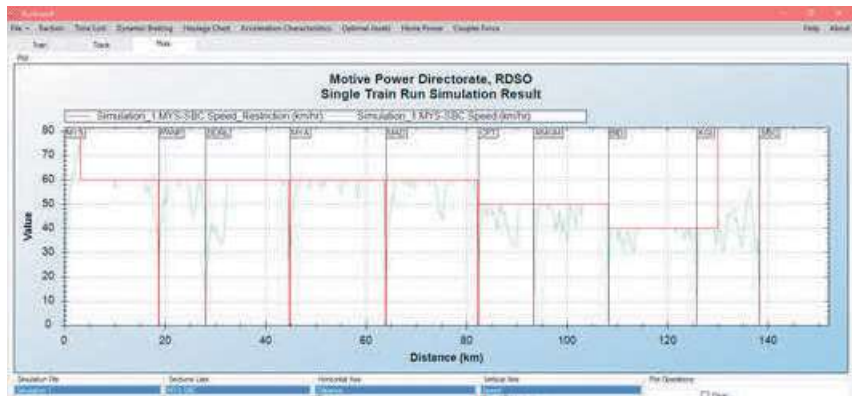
File Traction Trains Dynamic Braking Haulage Chart Acceleration Characteristics Optimal Notch Horse Power Coupler Force Help About

Train Track Plots

Plot

Motive Power Directorate, RDSO
Single Train Run Simulation Result

Simulation_1.MYS-SBC Speed_Restriction (km/hr) Simulation_1.MYS-SBC Speed (km/hr)

MYS PANP BDNJ MYA MAD CPT KKGM BID KGI MSG

Value

80
70
60
50
40
30
20
10
0

0 20 40 60 80 100 120 140

Distance (km)

Simulation File Sections Lists Horizontal Axis Vertical Axis Plot Operations

Simulation 1 MYS-SBC Distance Speed

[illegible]